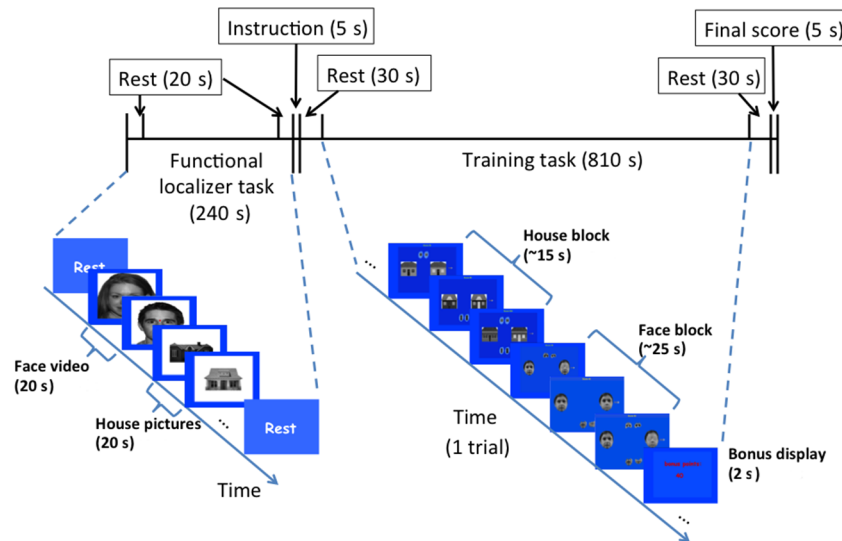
Instruction (5 s)

Final score (5 s)

Rest (20 s)

Rest (30 s)

Rest (30 s)

Functional localizer task (240 s)

Training task (810 s)

Rest

Face video (20 s)

House pictures (20 s)

Rest

Time

House block (~15 s)

Face block (~25 s)

Time (1 trial)

Bonus display (2 s)